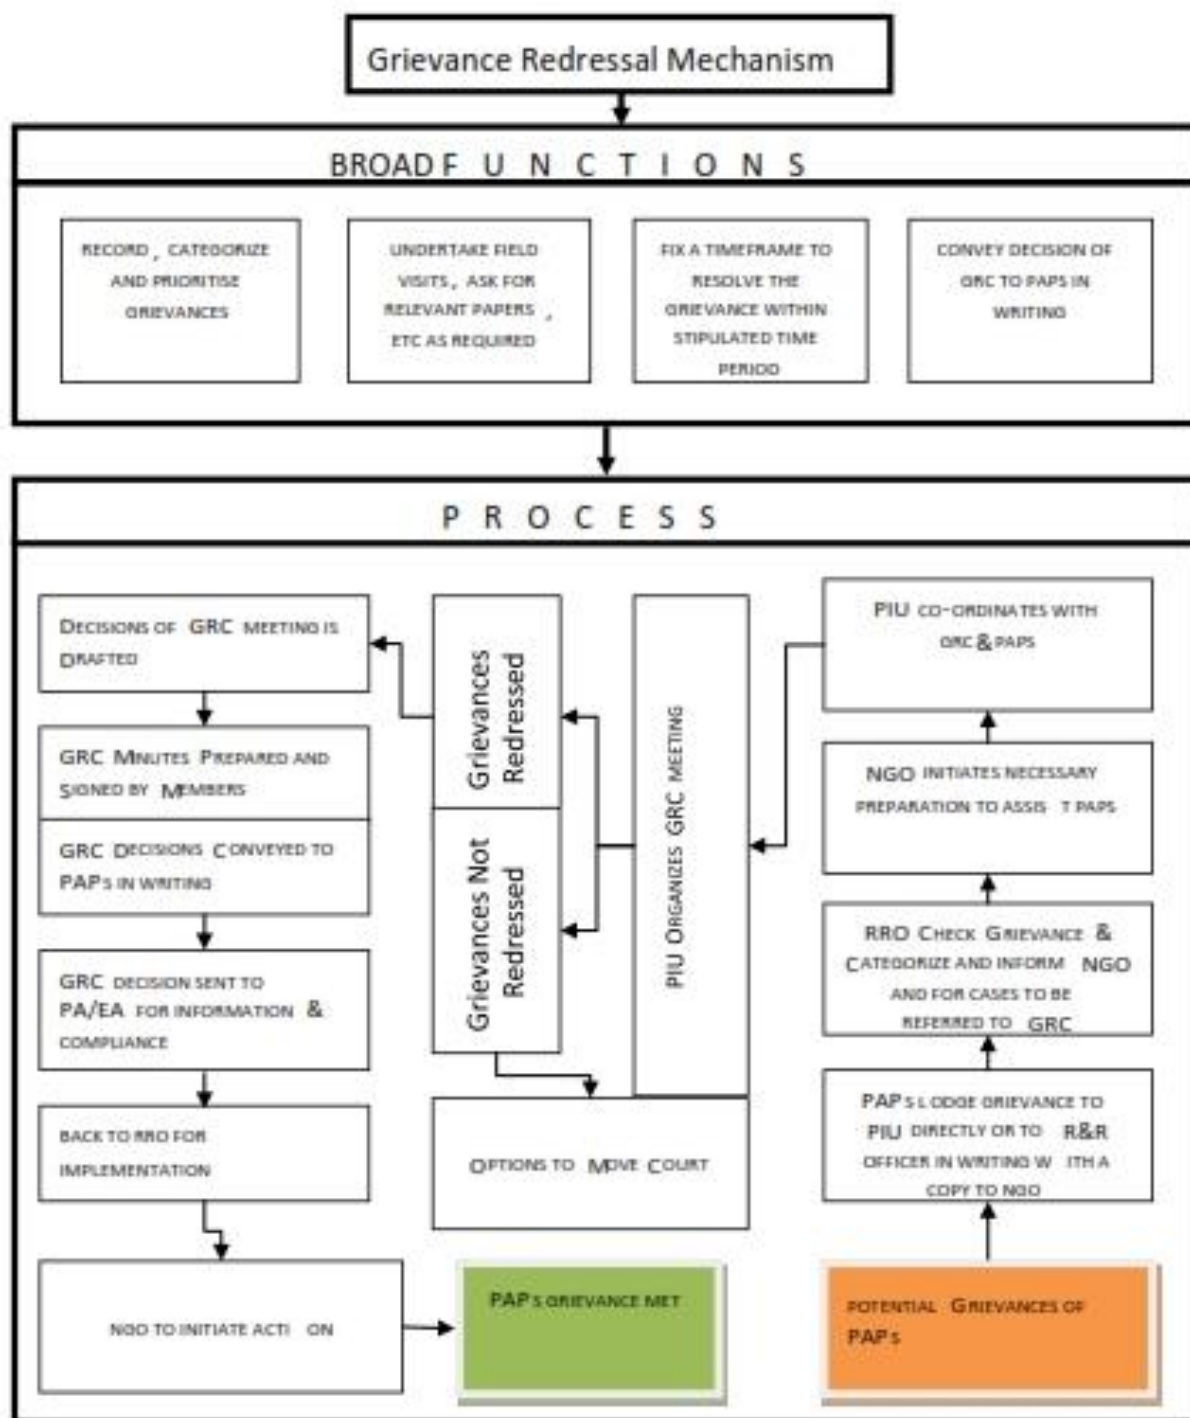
Grievance Redressal Mechanism

BROADF U N C T I O N S

RECORD, CATEGORIZE AND PRIORITISE GRIEVANCES

UNDERTAKE FIELD VISITS, ASK FOR RELEVANT PAPERS, ETC AS REQUIRED

FIX A TIMEFRAME TO RESOLVE THE GRIEVANCE WITHIN STIPULATED TIME PERIOD

CONVEY DECISION OF GRC TO PAPS IN WRITING

P R O C E S S

DECISIONS OF GRC MEETING IS DRAFTED

GRC MINUTES PREPARED AND SIGNED BY MEMBERS

GRC DECISIONS CONVEYED TO PAPS IN WRITING

GRC DECISION SENT TO PA/EA FOR INFORMATION & COMPLIANCE

BACK TO RRO FOR IMPLEMENTATION

NGO TO INITIATE ACTI ON

Grievances Redressed

Grievances Not Redressed

PIU ORGANIZES GRC MEETING

OPTIONS TO MOVE COURT

PAPS GRIEVANCE MET

PIU CO-ORDINATES WITH GRC & PAPS

NGO INITIATES NECESSARY PREPARATION TO ASSIS T PAPS

RRO CHECK GRIEVANCE & CATEGORIZE AND INFORM NGO AND FOR CASES TO BE REFERRED TO GRC

PAPS LODGE GRIEVANCE TO PIU DIRECTLY OR TO R&R OFFICER IN WRITING W ITH A COPY TO NGO

POTENTIAL GRIEVANCES OF PAPS